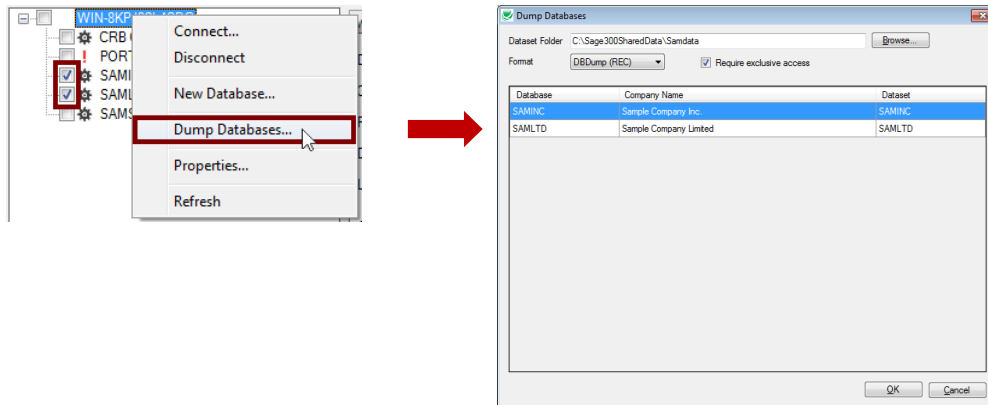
WIN-8KP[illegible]
CRB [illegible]
PORT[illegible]
SAMI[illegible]
SAML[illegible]
SAMS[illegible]

Connect...
Disconnect
New Database...
Dump Databases...
Properties...
Refresh

Dump Databases

Dataset Folder C:\Sage300SharedData\Samdata Browse...
Format DBDump (REC) Require exclusive access

| Database | Company Name | Dataset |
|---|---|---|
| SAMINC | Sample Company Inc. | SAMINC |
| SAMLTD | Sample Company Limited | SAMLTD |

OK Cancel